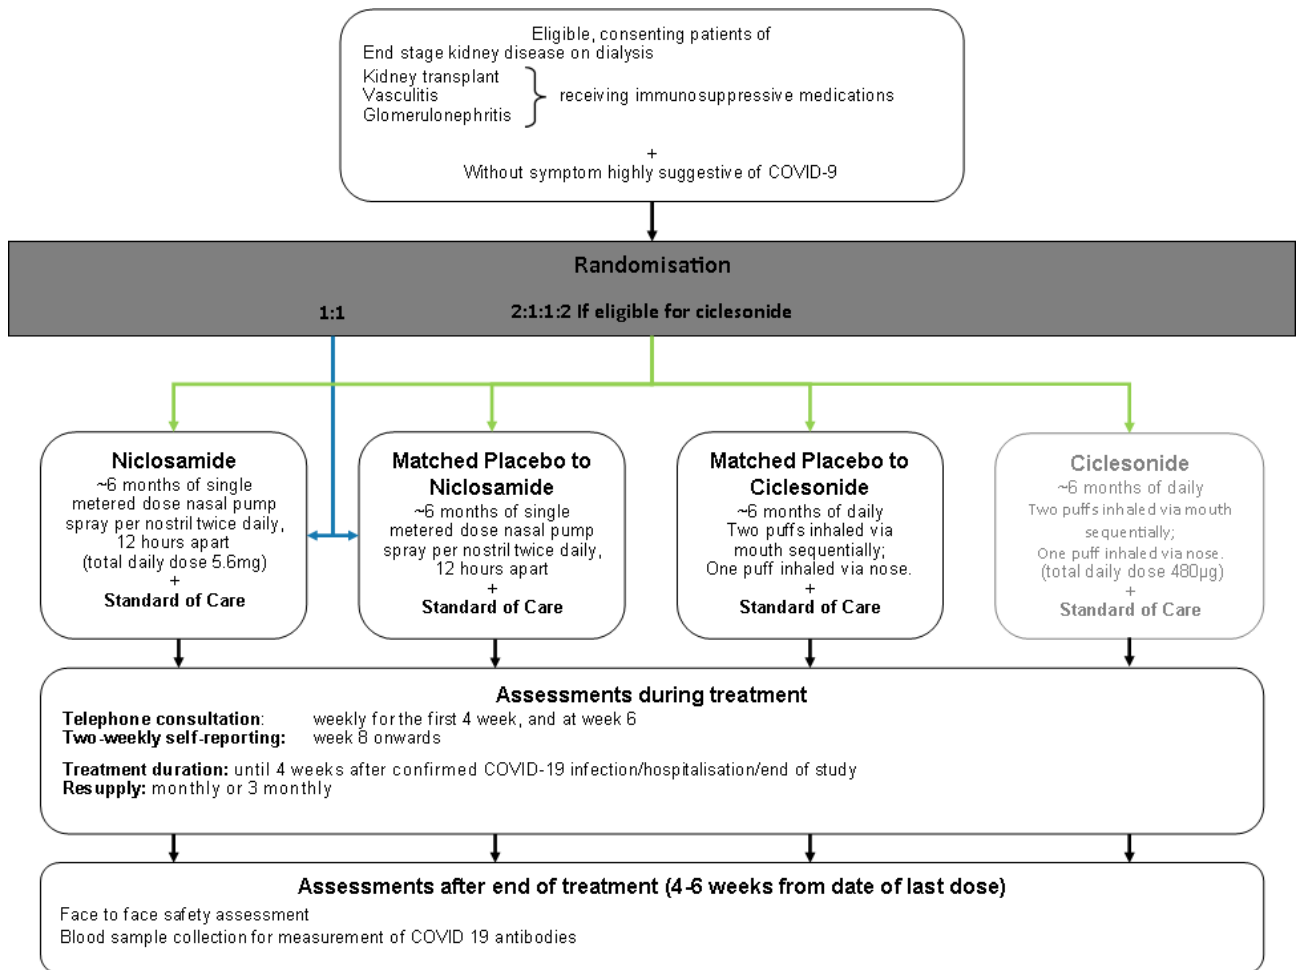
Eligible, consenting patients of
End stage kidney disease on dialysis
Kidney transplant
Vasculitis
Glomerulonephritis
receiving immunosuppressive medications
+
Without symptom highly suggestive of COVID-9

Randomisation
1:1
2:1:1:2 If eligible for ciclesonide

Niclosamide
~6 months of single metered dose nasal pump spray per nostril twice daily, 12 hours apart
(total daily dose 5.6mg)
+
Standard of Care

Matched Placebo to Niclosamide
~6 months of single metered dose nasal pump spray per nostril twice daily, 12 hours apart
+
Standard of Care

Matched Placebo to Ciclesonide
~6 months of daily
Two puffs inhaled via mouth sequentially;
One puff inhaled via nose.
+
Standard of Care

Ciclesonide
~6 months of daily
Two puffs inhaled via mouth sequentially;
One puff inhaled via nose.
(total daily dose 480µg)
+
Standard of Care

Assessments during treatment
Telephone consultation: weekly for the first 4 week, and at week 6
Two-weekly self-reporting: week 8 onwards

Treatment duration: until 4 weeks after confirmed COVID-19 infection/hospitalisation/end of study
Resupply: monthly or 3 monthly

Assessments after end of treatment (4-6 weeks from date of last dose)
Face to face safety assessment
Blood sample collection for measurement of COVID 19 antibodies